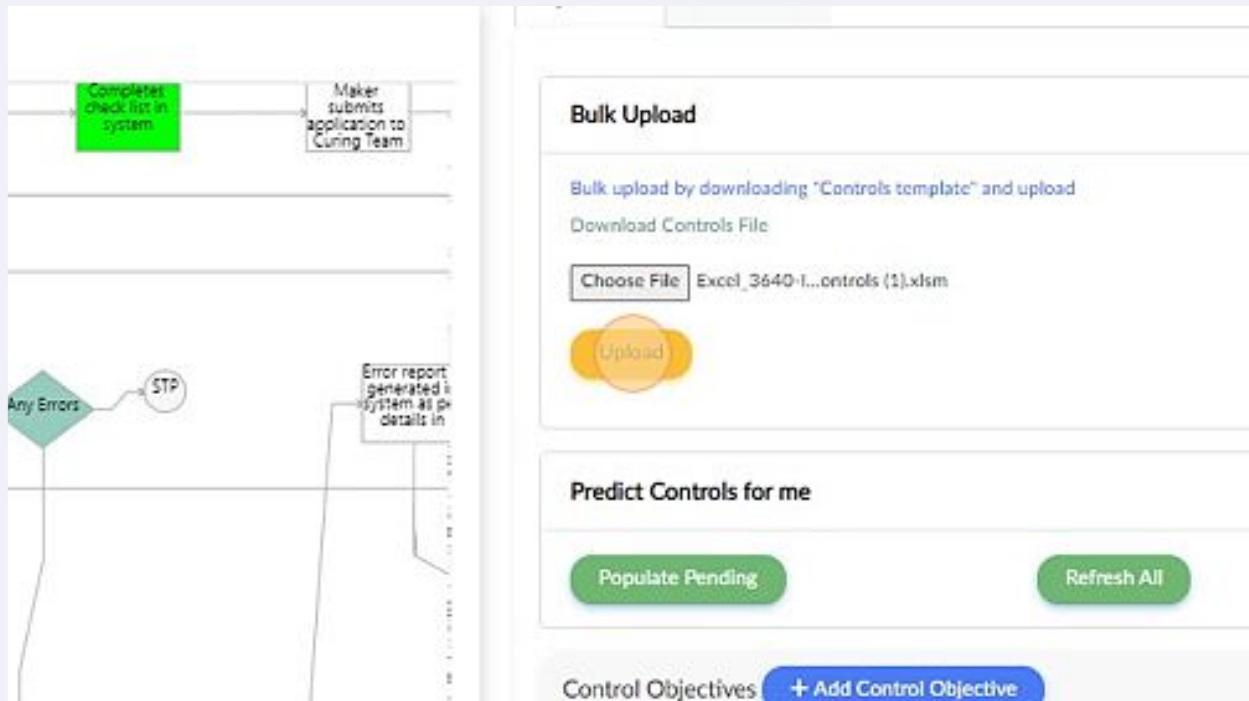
Completes check list in system

Maker submits application to Curing Team

Any Errors

STP

Error report generated i system as p details in

Bulk Upload

Bulk upload by downloading "Controls template" and upload

Download Controls File

Choose File Excel_3640-I...ontrols (1).xlsm

Upload

Predict Controls for me

Populate Pending

Refresh All

Control Objectives

+ Add Control Objective